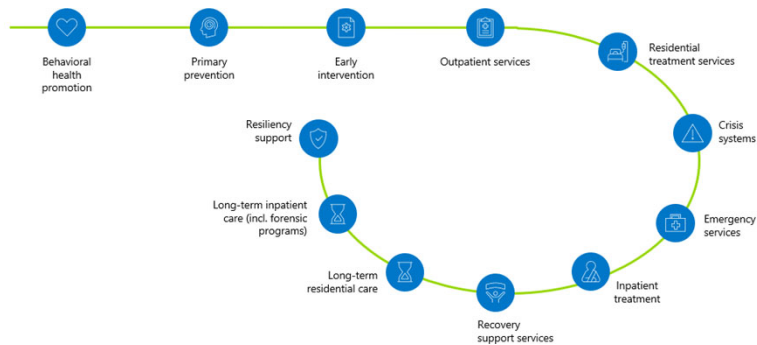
Behavioral health promotion

Primary prevention

Early intervention

Outpatient services

Residential treatment services

Crisis systems

Emergency services

Inpatient treatment

Recovery support services

Long-term residential care

Long-term inpatient care (incl. forensic programs)

Resiliency support